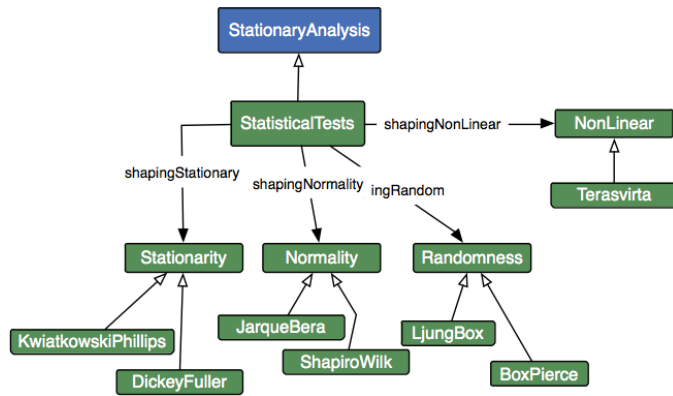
StationaryAnalysis

StatisticalTests

shapingNonLinear

NonLinear

Terasvirta

shapingStationary

shapingNormality

ingRandom

Stationarity

Normality

Randomness

KwiatkowskiPhillips

DickeyFuller

JarqueBera

ShapiroWilk

LjungBox

BoxPierce